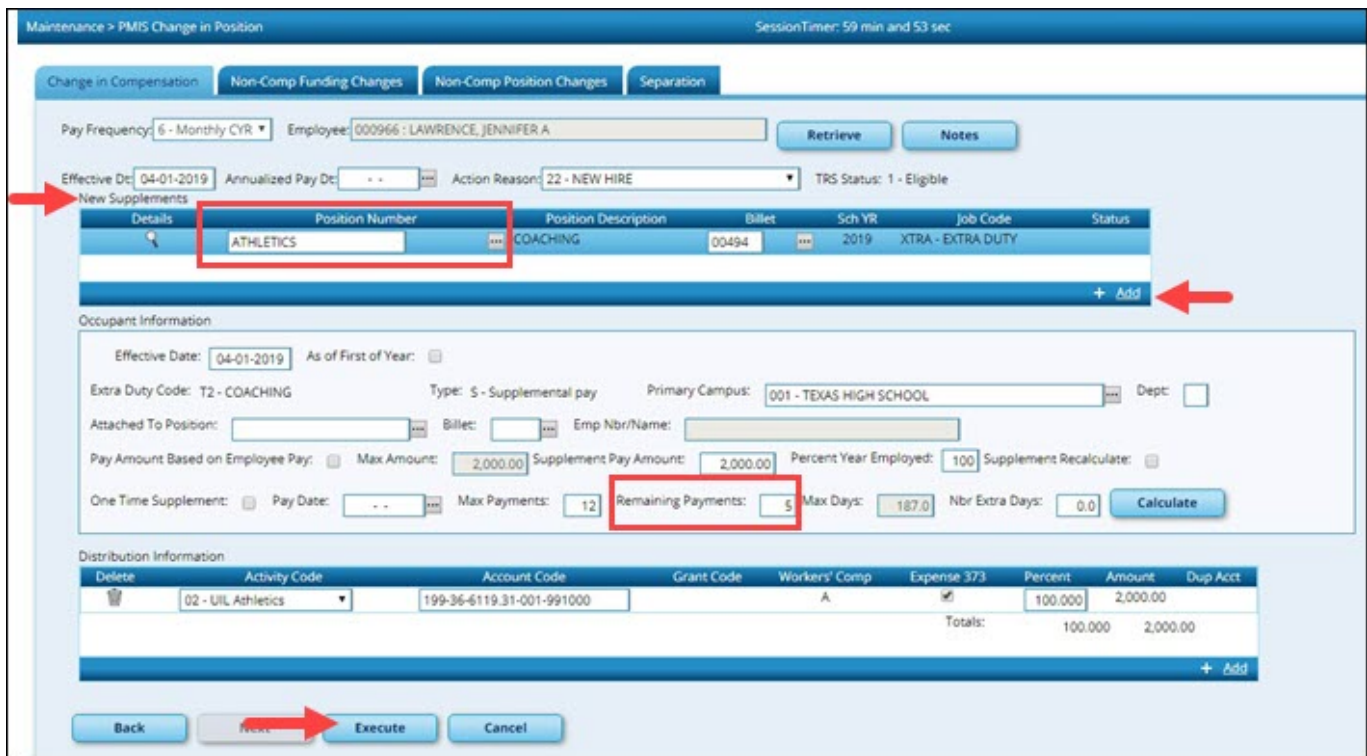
Maintenance > PMIS Change in Position

SessionTimer: 59 min and 53 sec

Change in Compensation | Non-Comp Funding Changes | Non-Comp Position Changes | Separation

Pay Frequency: 6 - Monthly CYR Employee: 000966 : LAWRENCE, JENNIFER A Retrieve Notes

Effective Dt: 04-01-2019 Annualized Pay Dt: - - Action Reason: 22 - NEW HIRE TRS Status: 1 - Eligible

New Supplements

| Details | Position Number | Position Description | Billet | Sch YR | Job Code | Status |
|---|---|---|---|---|---|---|
| | ATHLETICS | COACHING | 00494 | 2019 | XTRA - EXTRA DUTY | |

+ Add

Occupant Information

Effective Date: 04-01-2019 As of First of Year:

Extra Duty Code: T2 - COACHING Type: S - Supplemental pay Primary Campus: 001 - TEXAS HIGH SCHOOL Dept:

Attached To Position: Billet: Emp Nbr/Name:

Pay Amount Based on Employee Pay: Max Amount: 2,000.00 Supplement Pay Amount: 2,000.00 Percent Year Employed: 100 Supplement Recalculate:

One Time Supplement: Pay Date: - - Max Payments: 12 Remaining Payments: 5 Max Days: 187.0 Nbr Extra Days: 0.0 Calculate

Distribution Information

| Delete | Activity Code | Account Code | Grant Code | Workers' Comp | Expense 373 | Percent | Amount | Dup Acct |
|---|---|---|---|---|---|---|---|---|
| | 02 - UIL Athletics | 199-36-6119.31-001-991000 | | A | ✔ | 100.000 | 2,000.00 | |
| | | | | | Totals: | 100.000 | 2,000.00 | |

+ Add

Back Next Execute Cancel